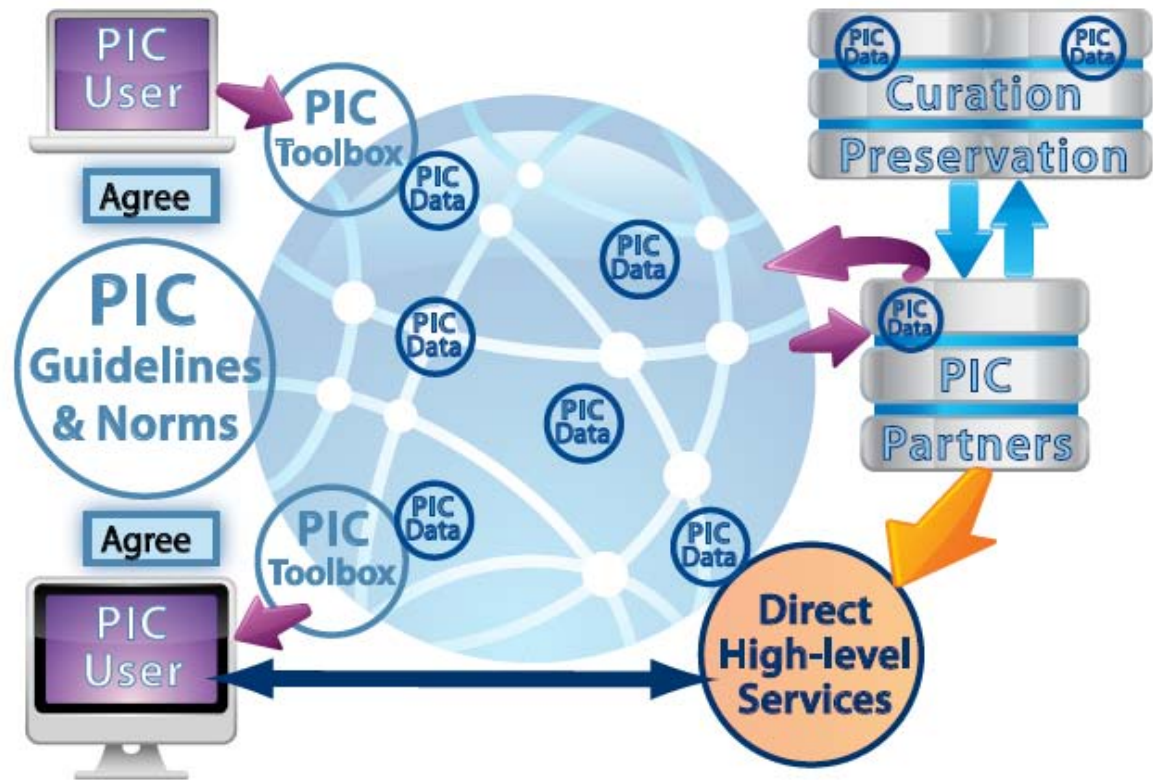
PIC User

PIC Toolbox

Agree

PIC Data

PIC Data

PIC Data

PIC Data

PIC Guidelines & Norms

PIC Data

PIC Data

PIC Data

Curation

Preservation

PIC Data

PIC

Partners

Agree

PIC Toolbox

PIC Data

PIC Data

PIC User

Direct High-level Services